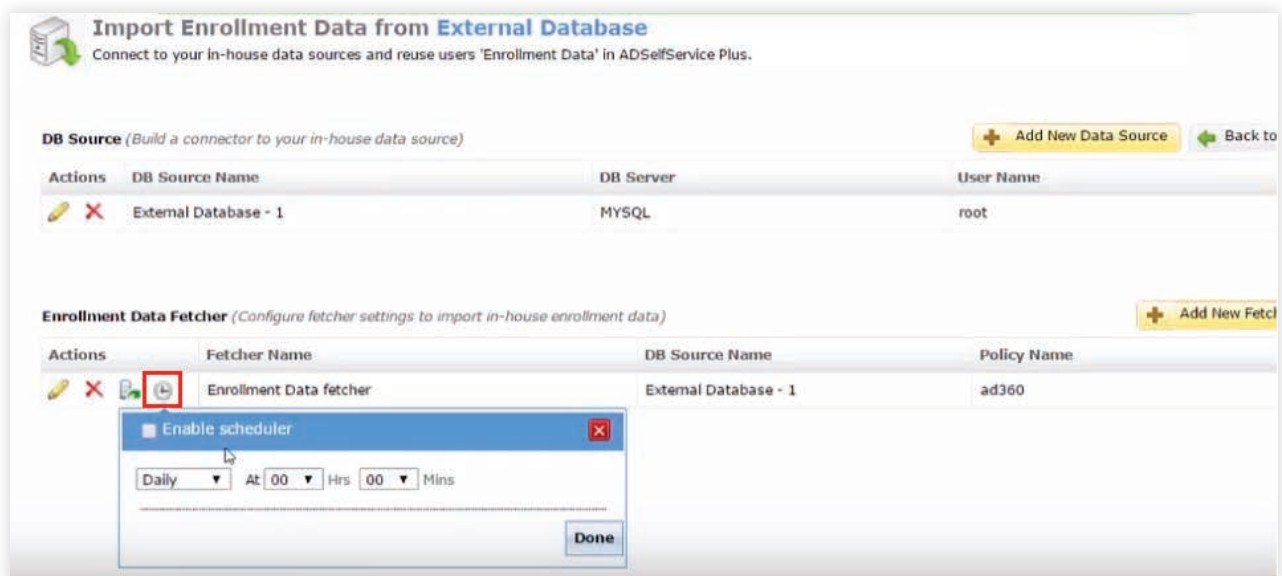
Import Enrollment Data from External Database
Connect to your in-house data sources and reuse users 'Enrollment Data' in ADSelfService Plus.

DB Source (Build a connector to your in-house data source)

Add New Data Source

Back to

| Actions | DB Source Name | DB Server | User Name |
|---|---|---|---|
| | External Database - 1 | MYSQL | root |

Enrollment Data Fetcher (Configure fetcher settings to import in-house enrollment data)

Add New Fetc

| Actions | Fetcher Name | DB Source Name | Policy Name |
|---|---|---|---|
| | Enrollment Data fetcher | External Database - 1 | ad360 |

Enable scheduler

Daily At 00 Hrs 00 Mins

Done